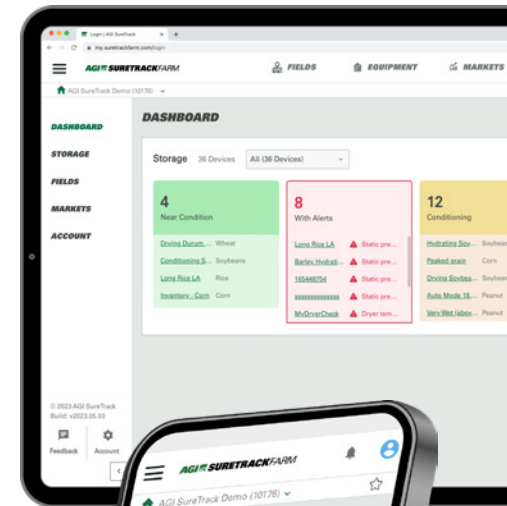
Login | AGI SureTrack
my.suretrackfarm.com/login

AGI SURETRACKFARM
FIELDS
EQUIPMENT
MARKETS

AGI SureTrack Demo (10176)

DASHBOARD
STORAGE
FIELDS
MARKETS
ACCOUNT

DASHBOARD

Storage 36 Devices All (36 Devices)

| 4 Near Condition | | 8 With Alerts | | 12 Conditioning | |
|---|---|---|---|---|---|
| Drying Durum... | Wheat | Long Rice LA | Static pre... | Hydrating Soy... | Soybea |
| Conditioning S... | Soybeans | Barley Hydrati... | Static pre... | Peaked grain | Corn |
| Long Rice LA | Rice | 165448754 | Static pre... | Drying Soybea... | Corn |
| Inventory - Corn | Corn | ssssssssssss | Static pre... | Auto Mode 18... | Peanut |
| | | MyDryerCheck | Dryer tem... | Very Wet (abov... | Peanut |

© 2023 AGI SureTrack
Build: v2023.05.03

Feedback
Account

AGI SURETRACKFARM
AGI SureTrack Demo (10176)